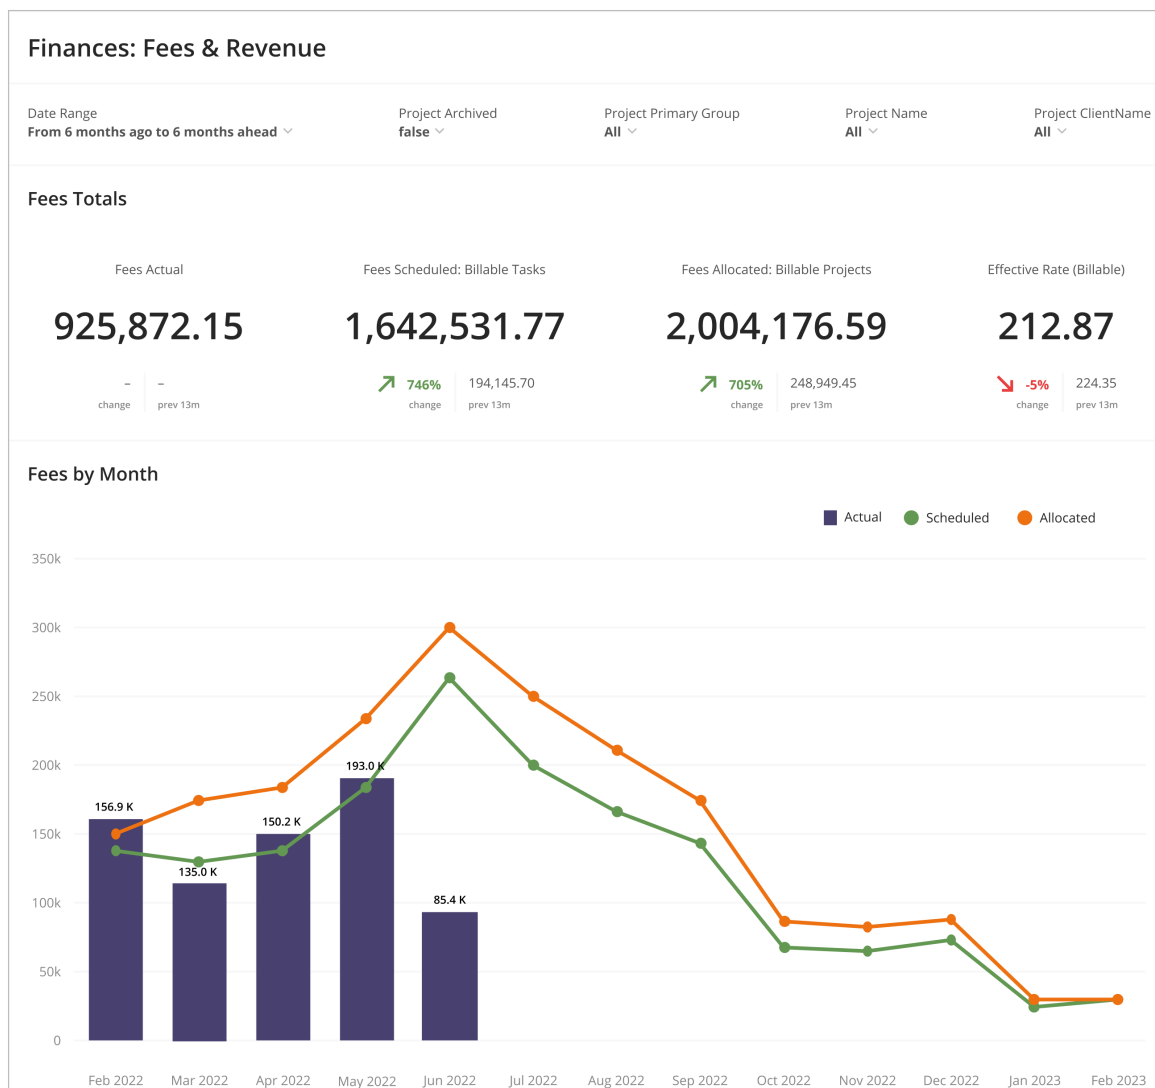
Finances: Fees & Revenue

Date Range
From 6 months ago to 6 months ahead

Project Archived
false

Project Primary Group
All

Project Name
All

Project ClientName
All

Fees Totals

Fees Actual
925,872.15
-
change
-
prev 13m

Fees Scheduled: Billable Tasks
1,642,531.77
746%
change
194,145.70
prev 13m

Fees Allocated: Billable Projects
2,004,176.59
705%
change
248,949.45
prev 13m

Effective Rate (Billable)
212.87
-5%
change
224.35
prev 13m

Fees by Month

Actual
Scheduled
Allocated

350k
300k
250k
200k
150k
100k
50k
0

156.9 K
135.0 K
150.2 K
193.0 K
85.4 K

Feb 2022
Mar 2022
Apr 2022
May 2022
Jun 2022
Jul 2022
Aug 2022
Sep 2022
Oct 2022
Nov 2022
Dec 2022
Jan 2023
Feb 2023